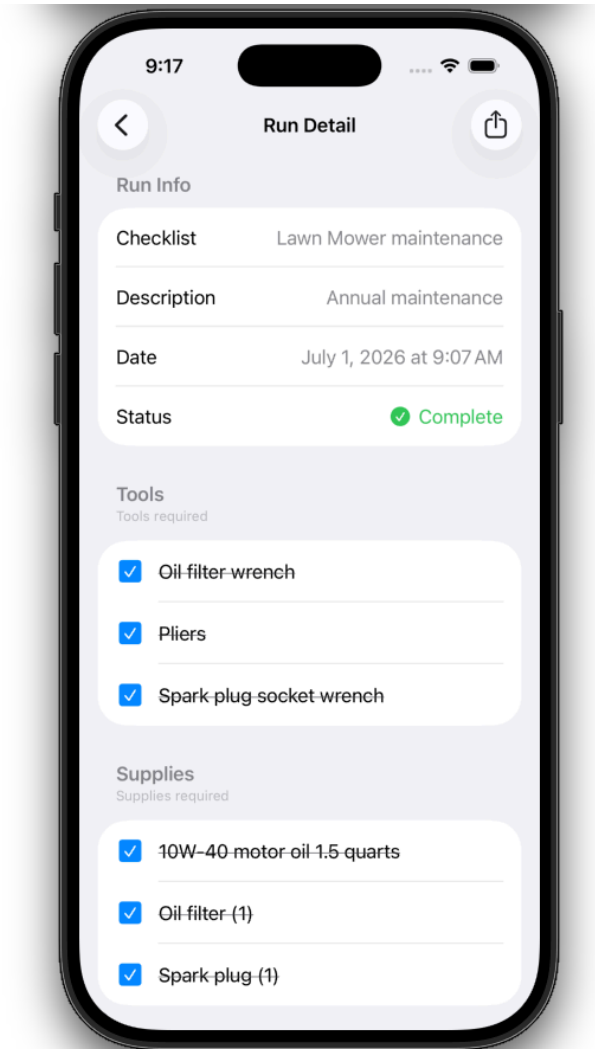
9:17

Run Detail

Run Info

Checklist Lawn Mower maintenance

Description Annual maintenance

Date July 1, 2026 at 9:07 AM

Status Complete

Tools
Tools required

Oil filter wrench

Pliers

Spark plug socket wrench

Supplies
Supplies required

10W-40 motor oil 1.5 quarts

Oil filter (1)

Spark plug (1)